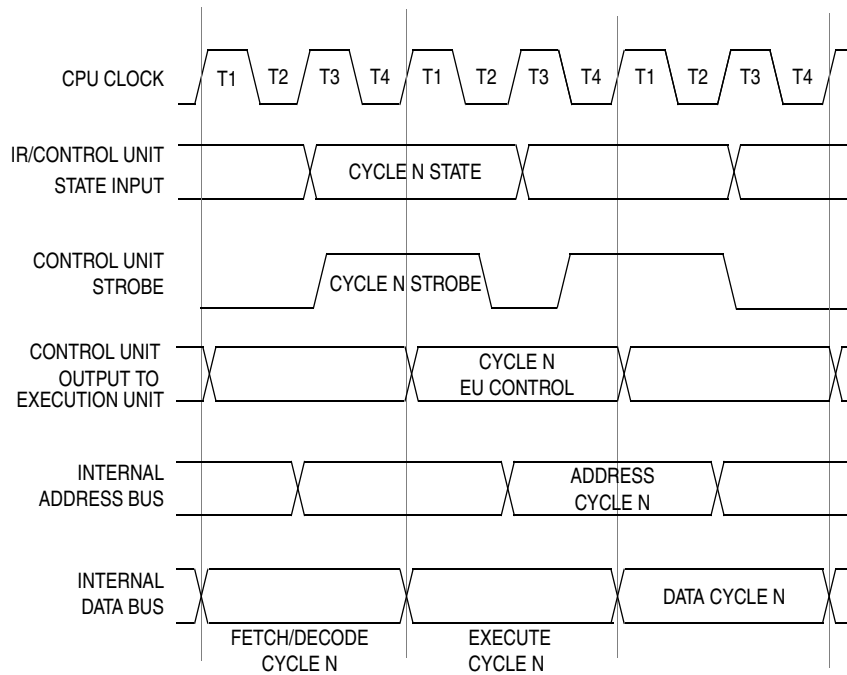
CPU CLOCK
T1 T2 T3 T4 T1 T2 T3 T4 T1 T2 T3 T4

IR/CONTROL UNIT STATE INPUT
CYCLE N STATE

CONTROL UNIT STROBE
CYCLE N STROBE

CONTROL UNIT OUTPUT TO EXECUTION UNIT
CYCLE N EU CONTROL

INTERNAL ADDRESS BUS
ADDRESS CYCLE N

INTERNAL DATA BUS
DATA CYCLE N

FETCH/DECODE CYCLE N
EXECUTE CYCLE N